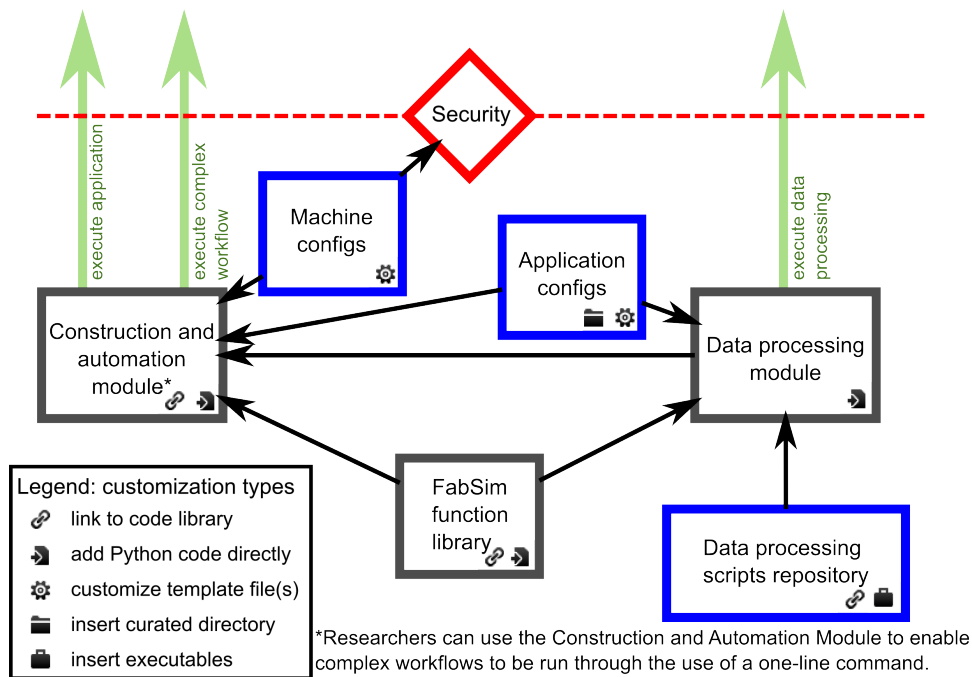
execute application

execute complex workflow

Security

execute data processing

Machine configs

Application configs

Construction and automation module*

Data processing module

FabSim function library

Data processing scripts repository

Legend: customization types

link to code library

add Python code directly

customize template file(s)

insert curated directory

insert executables

*Researchers can use the Construction and Automation Module to enable complex workflows to be run through the use of a one-line command.